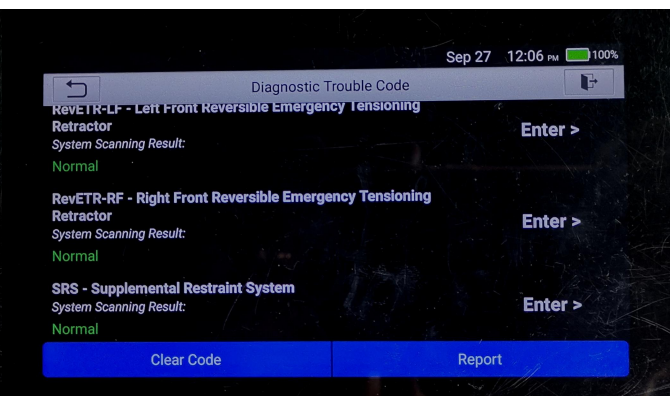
Sep 27 12:06 PM 100%

Diagnostic Trouble Code

RevETR-LF - Left Front Reversible Emergency Tensioning Retractor
System Scanning Result:
Normal
Enter >

RevETR-RF - Right Front Reversible Emergency Tensioning Retractor
System Scanning Result:
Normal
Enter >

SRS - Supplemental Restraint System
System Scanning Result:
Normal
Enter >

Clear Code
Report